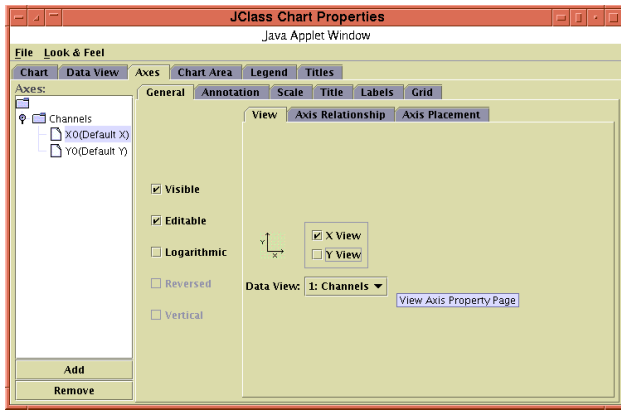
JClass Chart Properties
Java Applet Window

File Look & Feel

Chart | Data View | Axes | Chart Area | Legend | Titles

Axes:

Channels
X0(Default X)
Y0(Default Y)

Add
Remove

General | Annotation | Scale | Title | Labels | Grid

View | Axis Relationship | Axis Placement

Visible
Editable
Logarithmic
Reversed
Vertical

Y
X

X View
Y View

Data View: 1: Channels

View Axis Property Page